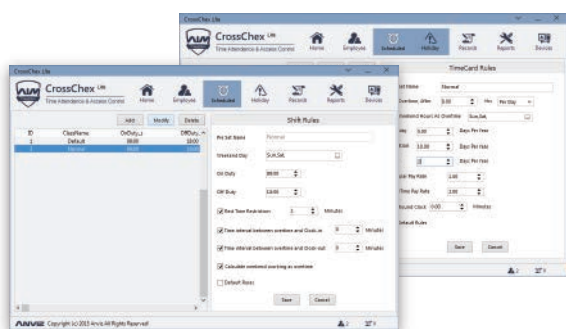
CrossChex Lite

CrossChex Lite
Time Attendance & Access Control
Home
Employee
Schedule
Holiday
Records
Reports
Devices

TimeCard Rules

Normal
Overtime After 8.00 Hrs Per Day
Weekend Hours As Overtime Sun,Sat,
5.00 Days Per Hour
1.00 Days Per Hour
8 Days Per Hour
1.00
2.00
Round Clock 0.00 Minutes
Default Rules
Save
Cancel

CrossChex Lite

CrossChex Lite
Time Attendance & Access Control
Home
Employee
Scheduled
Holiday
Records
Reports
Devices

Add
Modify
Delete

| ID | ClassName | OnDuty | OffDuty |
|---|---|---|---|
| 1 | Default | 09:00 | 18:00 |
| 2 | Normal | 09:00 | 18:00 |

Shift Rules

Period Name Normal
Weekend Day Sun,Sat,
On Duty 09:00
Off Duty 18:00
Rest Time Restriction 1 Minutes
Time interval between overtime and Clock-in 0 Minutes
Time interval between overtime and Clock-out 0 Minutes
Calculate weekend working as overtime
Default Rules
Save
Cancel

ANVIZ Copyright (c) 2013 Anviz All Rights Reserved